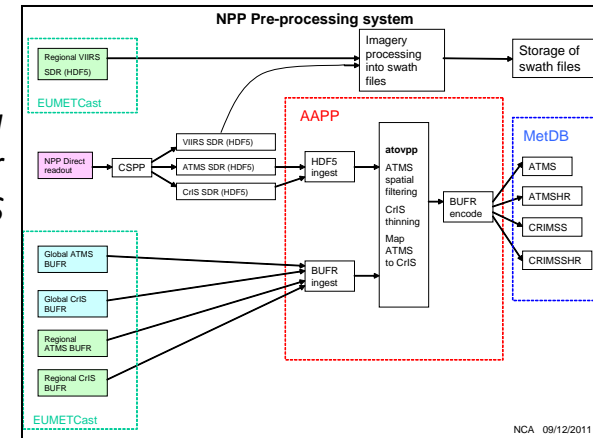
NPP Pre-processing system

Regional VIIRS SDR (HDF5)

EUMETCast

Imagery processing into swath files

Storage of swath files

AAPP

NPP Direct readout

CSPP

VIIRS SDR (HDF5)

ATMS SDR (HDF5)

CrIS SDR (HDF5)

HDF5 ingest

atovpp

ATMS spatial filtering

CrIS thinning

Map ATMS to CrIS

BUFR encode

MetDB

ATMS

ATMSHR

CRIMSS

CRIMSSHR

Global ATMS BUFR

Global CrIS BUFR

Regional ATMS BUFR

Regional CrIS BUFR

BUFR ingest

EUMETCast

NCA 09/12/2011